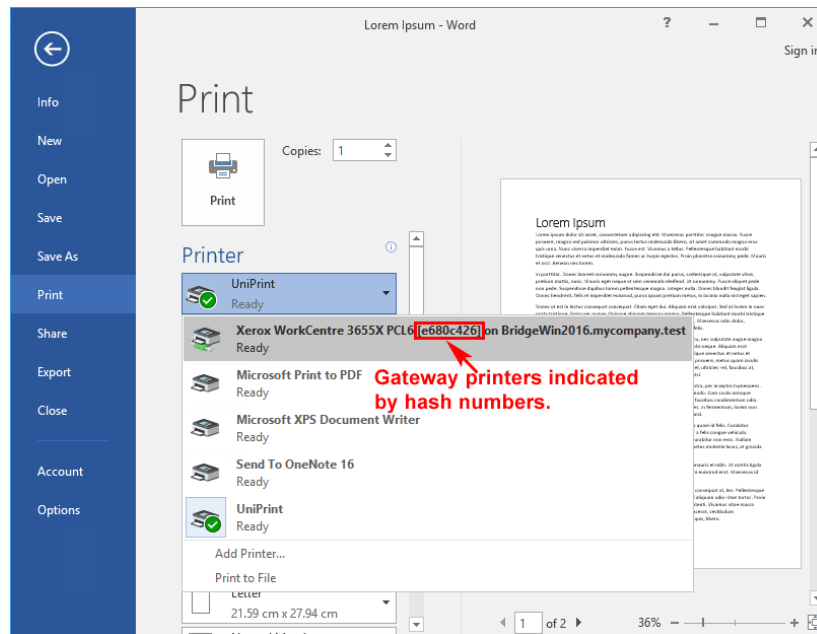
Lorem Ipsum - Word

?

Sign in

Info

New

Open

Save

Save As

Print

Share

Export

Close

Account

Options

Print

Copies: 1

Print

Printer

UniPrint

Ready

Xerox WorkCentre 3655X PCL6 [e680c426] on BridgeWin2016.mycompany.test

Ready

Microsoft Print to PDF

Ready

Microsoft XPS Document Writer

Ready

Send To OneNote 16

Ready

UniPrint

Ready

Add Printer...

Print to File

Gateway printers indicated by hash numbers.

Letter

21.59 cm x 27.94 cm

Lorem Ipsum

1 of 2

36%